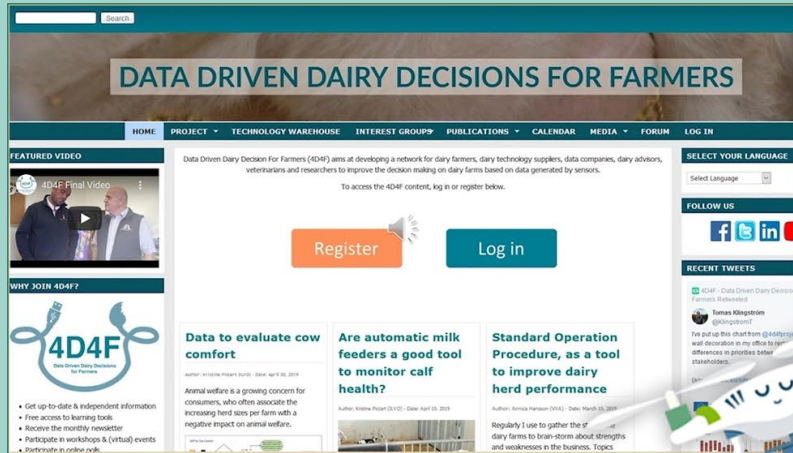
Search

DATA DRIVEN DAIRY DECISIONS FOR FARMERS

HOME PROJECT TECHNOLOGY WAREHOUSE INTEREST GROUPS PUBLICATIONS CALENDAR MEDIA FORUM LOG IN

FEATURED VIDEO

4D4F Final Video

WHY JOIN 4D4F?

4D4F
Data Driven Dairy Decisions for Farmers

• Get up-to-date & independent information
• Free access to learning tools
• Receive the monthly newsletter
• Participate in workshops & (virtual) events
• Participate in online polls

Data Driven Dairy Decision For Farmers (4D4F) aims at developing a network for dairy farmers, dairy technology suppliers, data companies, dairy advisors, veterinarians and researchers to improve the decision making on dairy farms based on data generated by sensors.

To access the 4D4F content, log in or register below.

Register

Log in

Data to evaluate cow comfort

Author: Kristine Piccart (ILVO) - Date: April 30, 2019

Animal welfare is a growing concern for consumers, who often associate the increasing herd sizes per farm with a negative impact on animal welfare.

Are automatic milk feeders a good tool to monitor calf health?

Author: Kristine Piccart (ILVO) - Date: April 10, 2019

Standard Operation Procedure, as a tool to improve dairy herd performance

Author: Annica Hansson (VXA) - Date: March 15, 2019

Regularly I use to gather the st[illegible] dairy farms to brain-storm about strengths and weaknesses in the business. Topics

SELECT YOUR LANGUAGE

Select Language

FOLLOW US

RECENT TWEETS

4D4F - Data Driven Dairy Decisions for Farmers Retweeted

Tomas Klingström
@KlingstromT

I've put up this chart from @4D4Fproj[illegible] wall decoration in my office to rem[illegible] differences in priorities betwe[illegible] stakeholders.